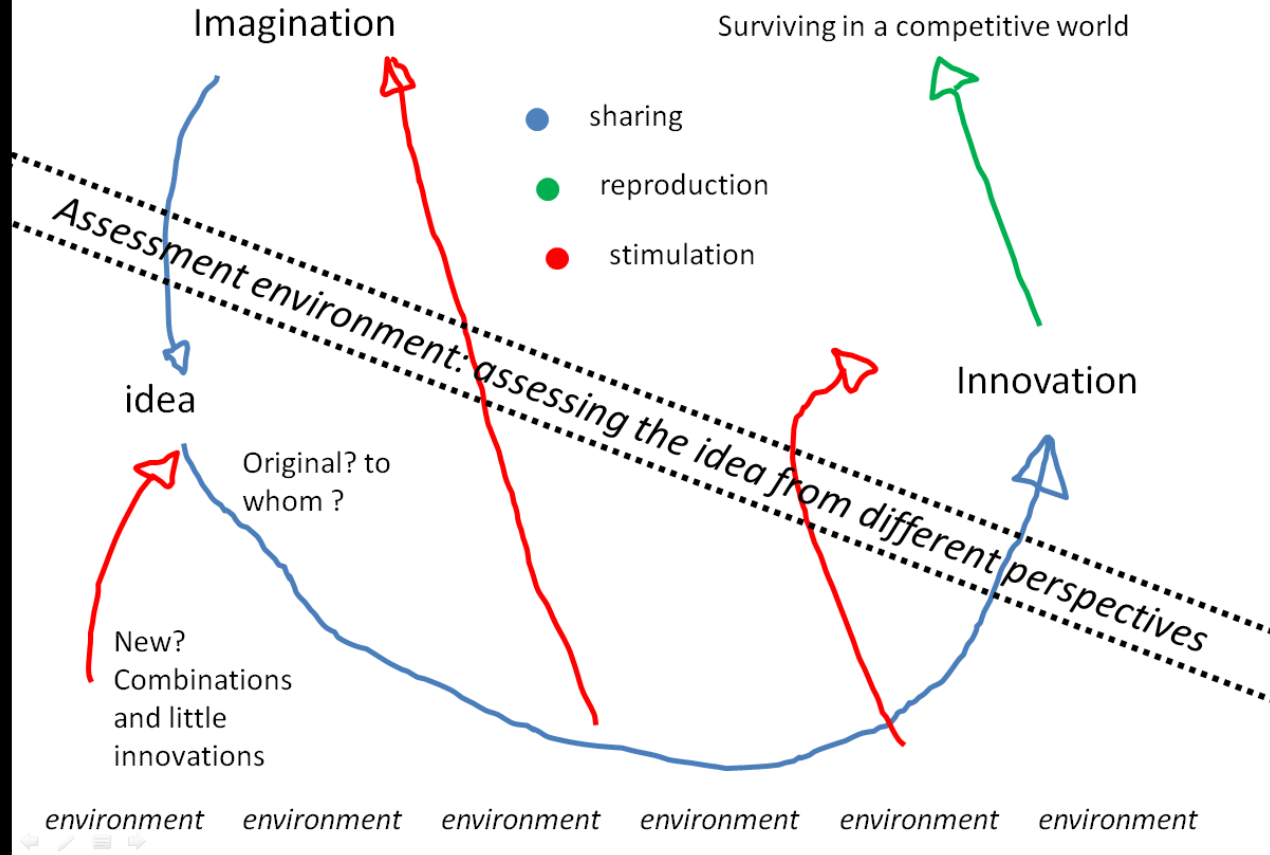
Imagination

Surviving in a competitive world

sharing

reproduction

stimulation

Assessment environment: assessing the idea from different perspectives

idea

Innovation

Original? to whom ?

New? Combinations and little innovations

environment environment environment environment environment environment